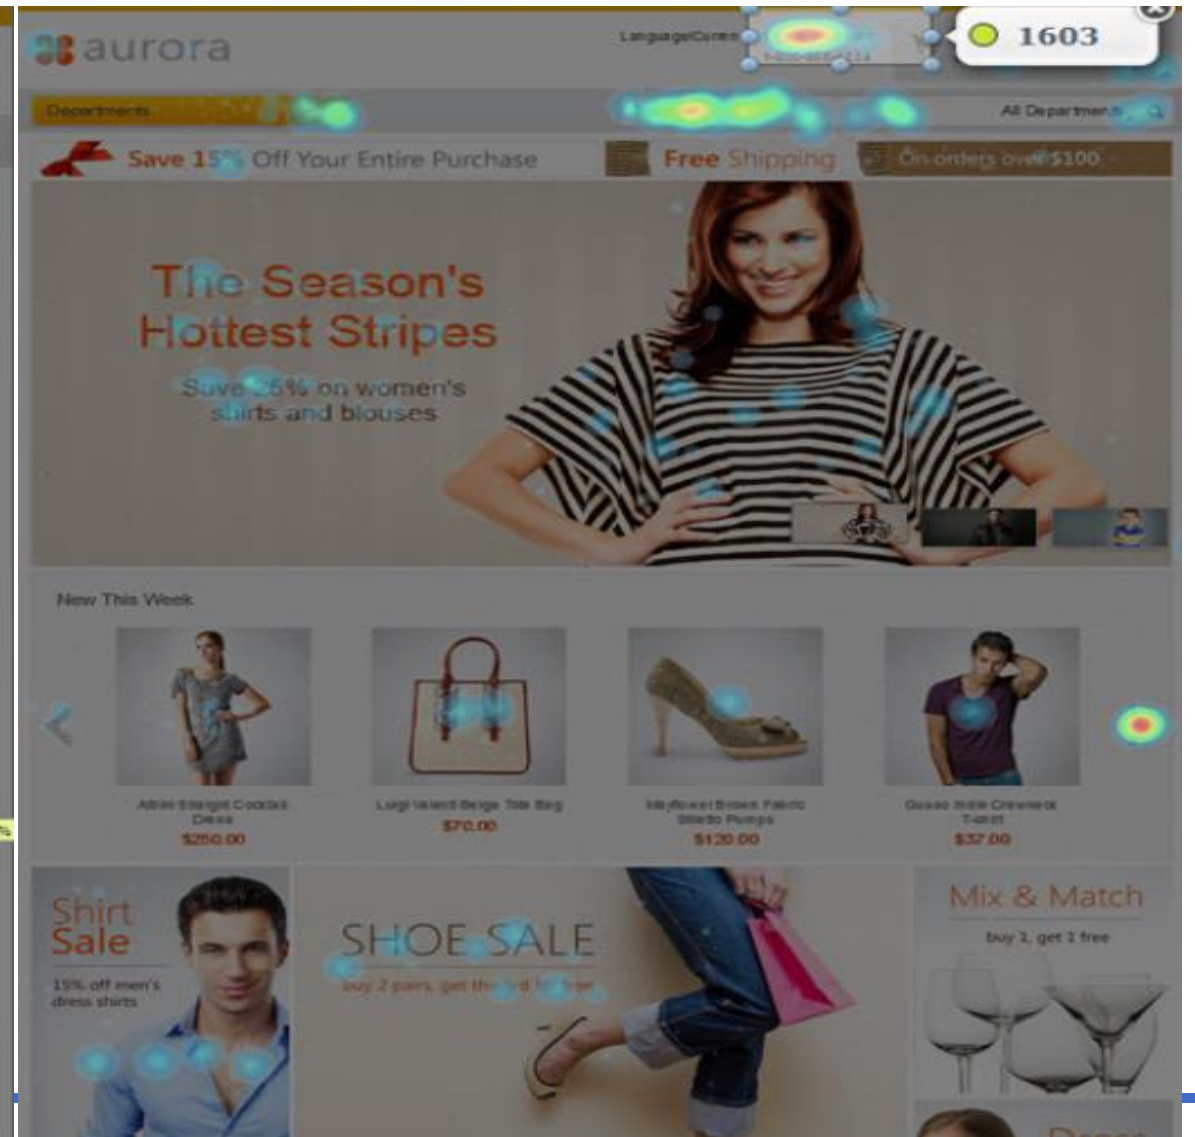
aurora

Language/Curren

1603

Departments

All Departments

Save 15% Off Your Entire Purchase

Free Shipping

On orders over $100

The Season's Hottest Stripes

Save 25% on women's shirts and blouses

New This Week

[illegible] Cocktail Dress
$250.00

Luigi Valenti Beige Tote Bag
$70.00

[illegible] Stiletto Pumps
$120.00

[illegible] Crewneck T-shirt
$37.00

Shirt Sale

15% off men's dress shirts

SHOE SALE

buy 2 pairs, get the 3rd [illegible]

Mix & Match

buy 1, get 1 free